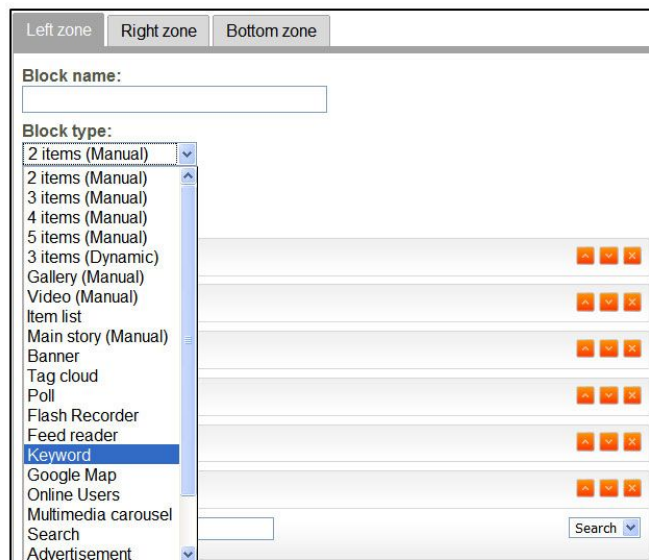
Left zone
Right zone
Bottom zone

Block name:

Block type:
2 items (Manual)

2 items (Manual)
3 items (Manual)
4 items (Manual)
5 items (Manual)
3 items (Dynamic)
Gallery (Manual)
Video (Manual)
Item list
Main story (Manual)
Banner
Tag cloud
Poll
Flash Recorder
Feed reader
Keyword
Google Map
Online Users
Multimedia carousel
Search
Advertisement

Search